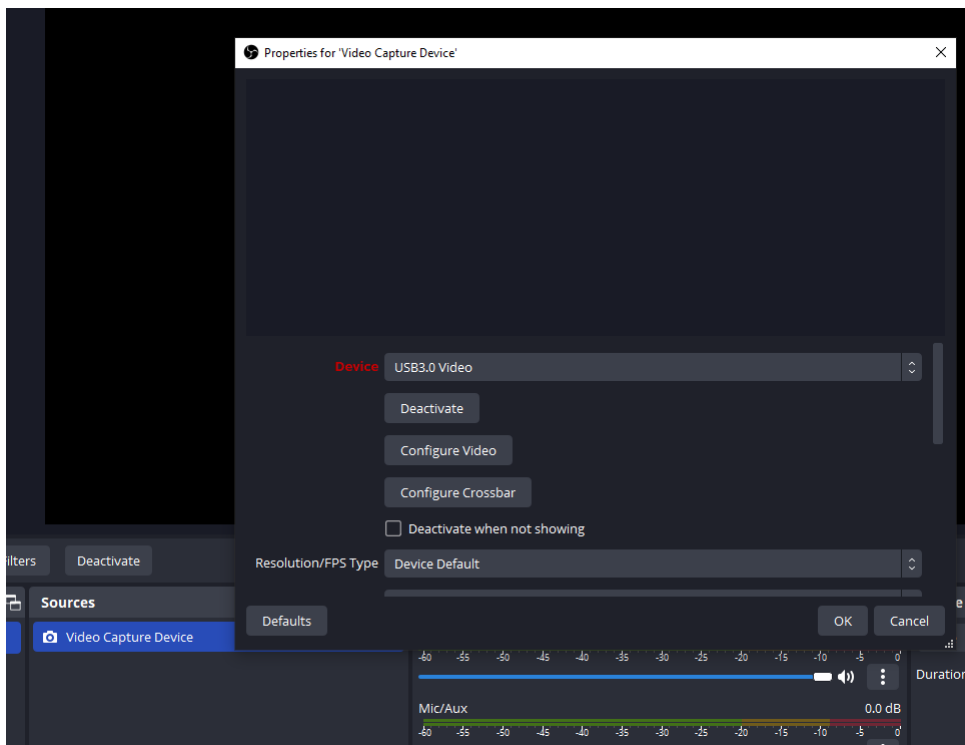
Properties for 'Video Capture Device'

Device USB3.0 Video

Deactivate

Configure Video

Configure Crossbar

Deactivate when not showing

Resolution/FPS Type Device Default

Defaults

OK

Cancel

ilters

Deactivate

Sources

Video Capture Device

-60 -55 -50 -45 -40 -35 -30 -25 -20 -15 -10 -5 0

Duration

Mic/Aux

0.0 dB

-60 -55 -50 -45 -40 -35 -30 -25 -20 -15 -10 -5 0